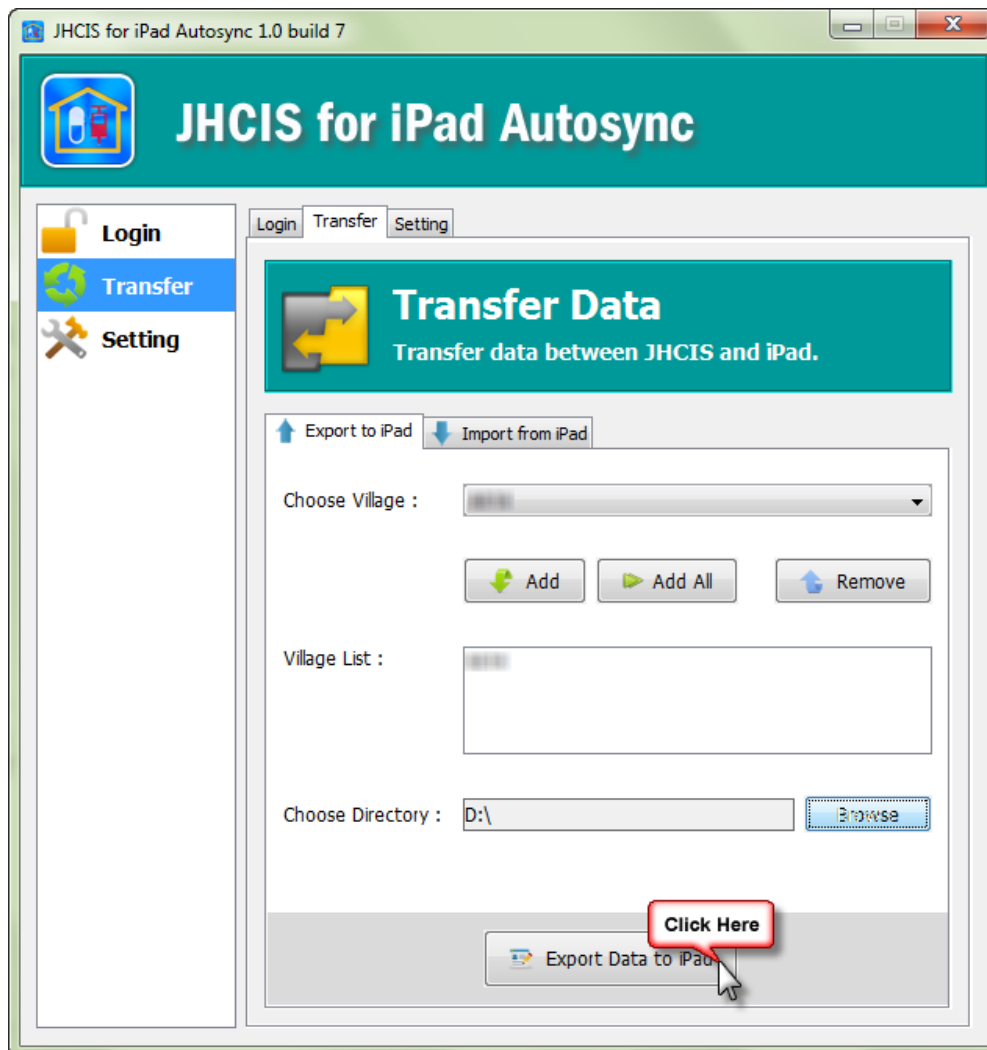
JHCIS for iPad Autosync 1.0 build 7

JHCIS for iPad Autosync

Login
Transfer
Setting

Login | Transfer | Setting

Transfer Data
Transfer data between JHCIS and iPad.

Export to iPad | Import from iPad

Choose Village : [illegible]

Add | Add All | Remove

Village List : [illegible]

Choose Directory : D:\ | Browse

Click Here

Export Data to iPad